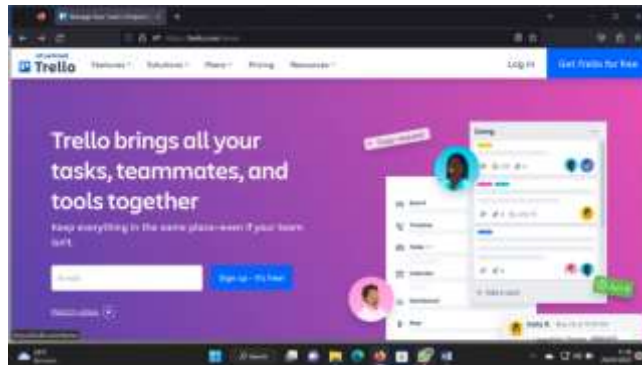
Trello

Features Solutions Plans Pricing Resources

Log in

Get Trello for free

Trello brings all your tasks, teammates, and tools together

Keep everything in the same place—even if your team isn't.

Email

Sign up - it's free!

Watch video

Doing

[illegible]